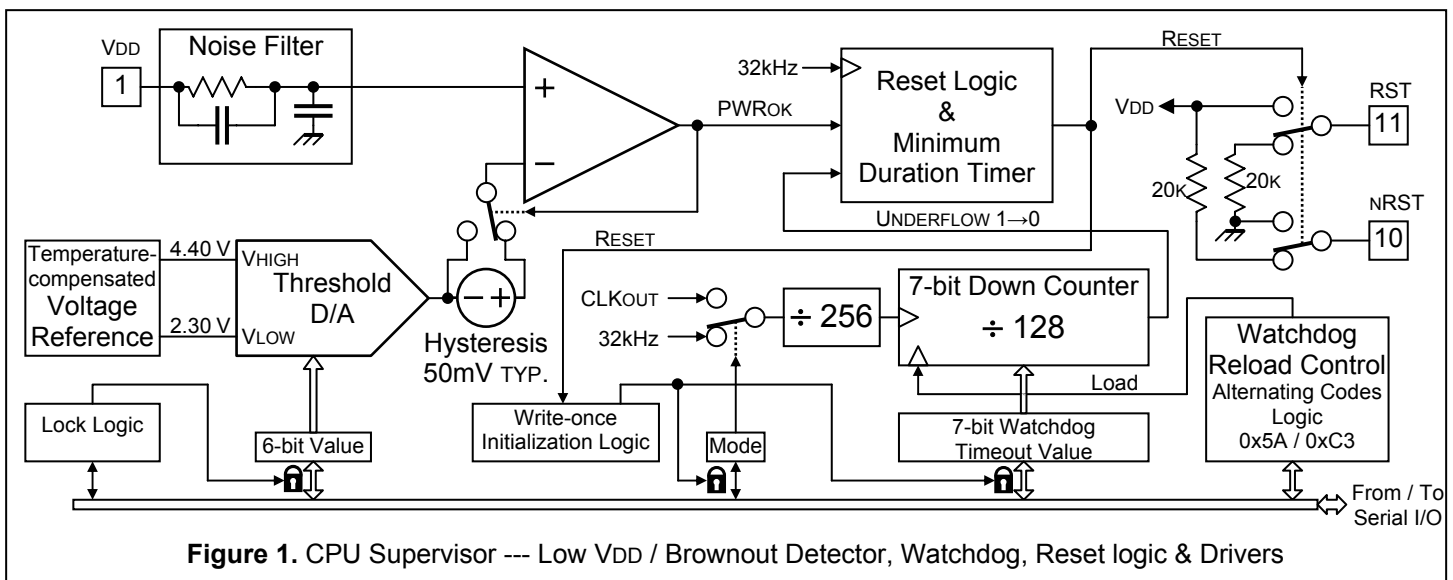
VDD
1
Noise Filter
+
−
32kHz
PWROK
Reset Logic
&
Minimum
Duration Timer
RESET
VDD
RST
11
20K
20K
NRST
10
UNDERFLOW 1→0
RESET
Temperature-compensated
Voltage
Reference
4.40 V
2.30 V
VHIGH
Threshold
D/A
VLOW
− +
Hysteresis
50mV TYP.
CLKOUT
32kHz
÷ 256
7-bit Down Counter
÷ 128
Load
Watchdog
Reload Control
Alternating Codes
Logic
0x5A / 0xC3
Lock Logic
6-bit Value
Write-once
Initialization Logic
Mode
7-bit Watchdog
Timeout Value
From / To
Serial I/O

**Figure 1.** CPU Supervisor --- Low VDD / Brownout Detector, Watchdog, Reset logic & Drivers